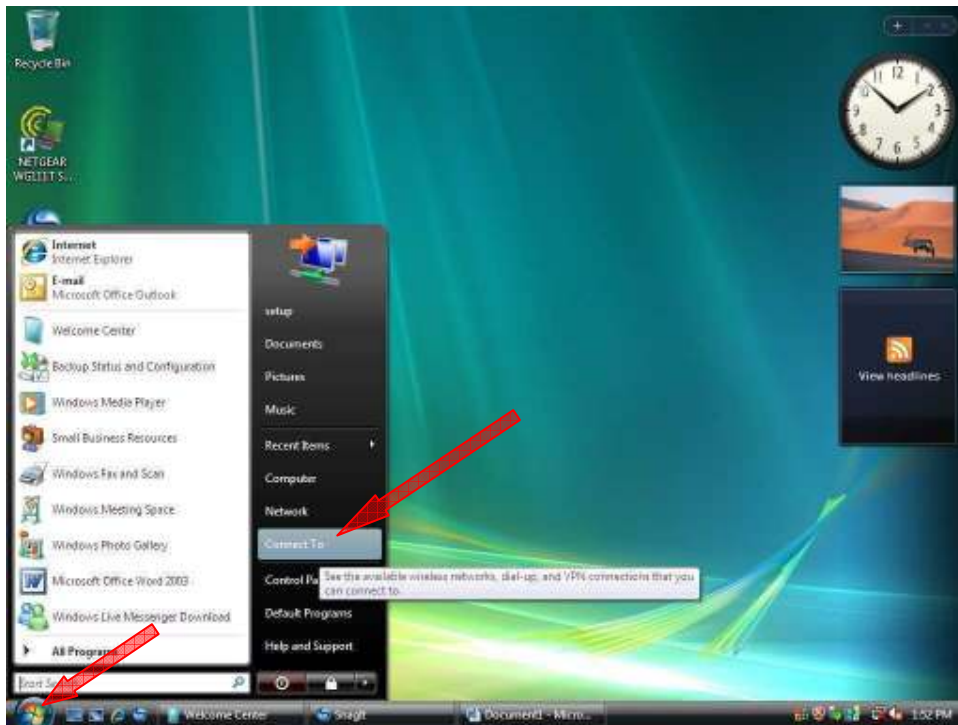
Recycle Bin

NETGEAR WG111T S...

Internet
Internet Explorer

E-mail
Microsoft Office Outlook

Welcome Center

Backup Status and Configuration

Windows Media Player

Small Business Resources

Windows Fax and Scan

Windows Meeting Space

Windows Photo Gallery

Microsoft Office Word 2003

Windows Live Messenger Download

All Programs

Start Se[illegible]

setup

Documents

Pictures

Music

Recent Items

Computer

Network

Connect To

Control Pa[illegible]

See the available wireless networks, dial-up, and VPN connections that you can connect to.

Default Programs

Help and Support

View headlines

Welcome Center

Snagit

Document1 - Micro...

1:52 PM